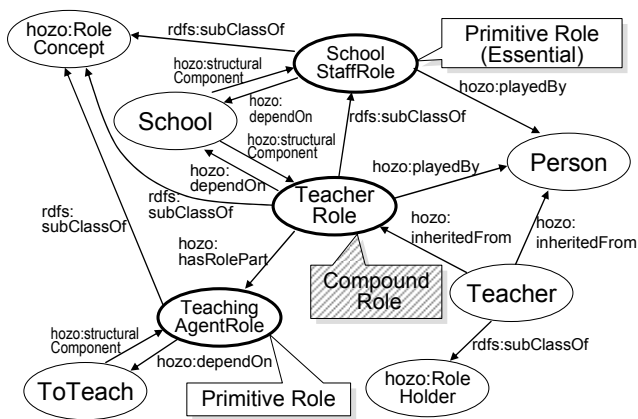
hozo:Role Concept

rdfs:subClassOf

School StaffRole

Primitive Role (Essential)

hozo:structural Component

hozo: dependOn

School

hozo:playedBy

rdfs:subClassOf

hozo:structural Component

hozo: dependOn

hozo:playedBy

Person

rdfs: subClassOf

Teacher Role

rdfs: subClassOf

hozo: inheritedFrom

hozo: inheritedFrom

hozo: hasRolePart

Compound Role

Teacher

Teaching AgentRole

hozo:structural Component

rdfs:subClassOf

hozo:dependOn

ToTeach

Primitive Role

hozo:Role Holder